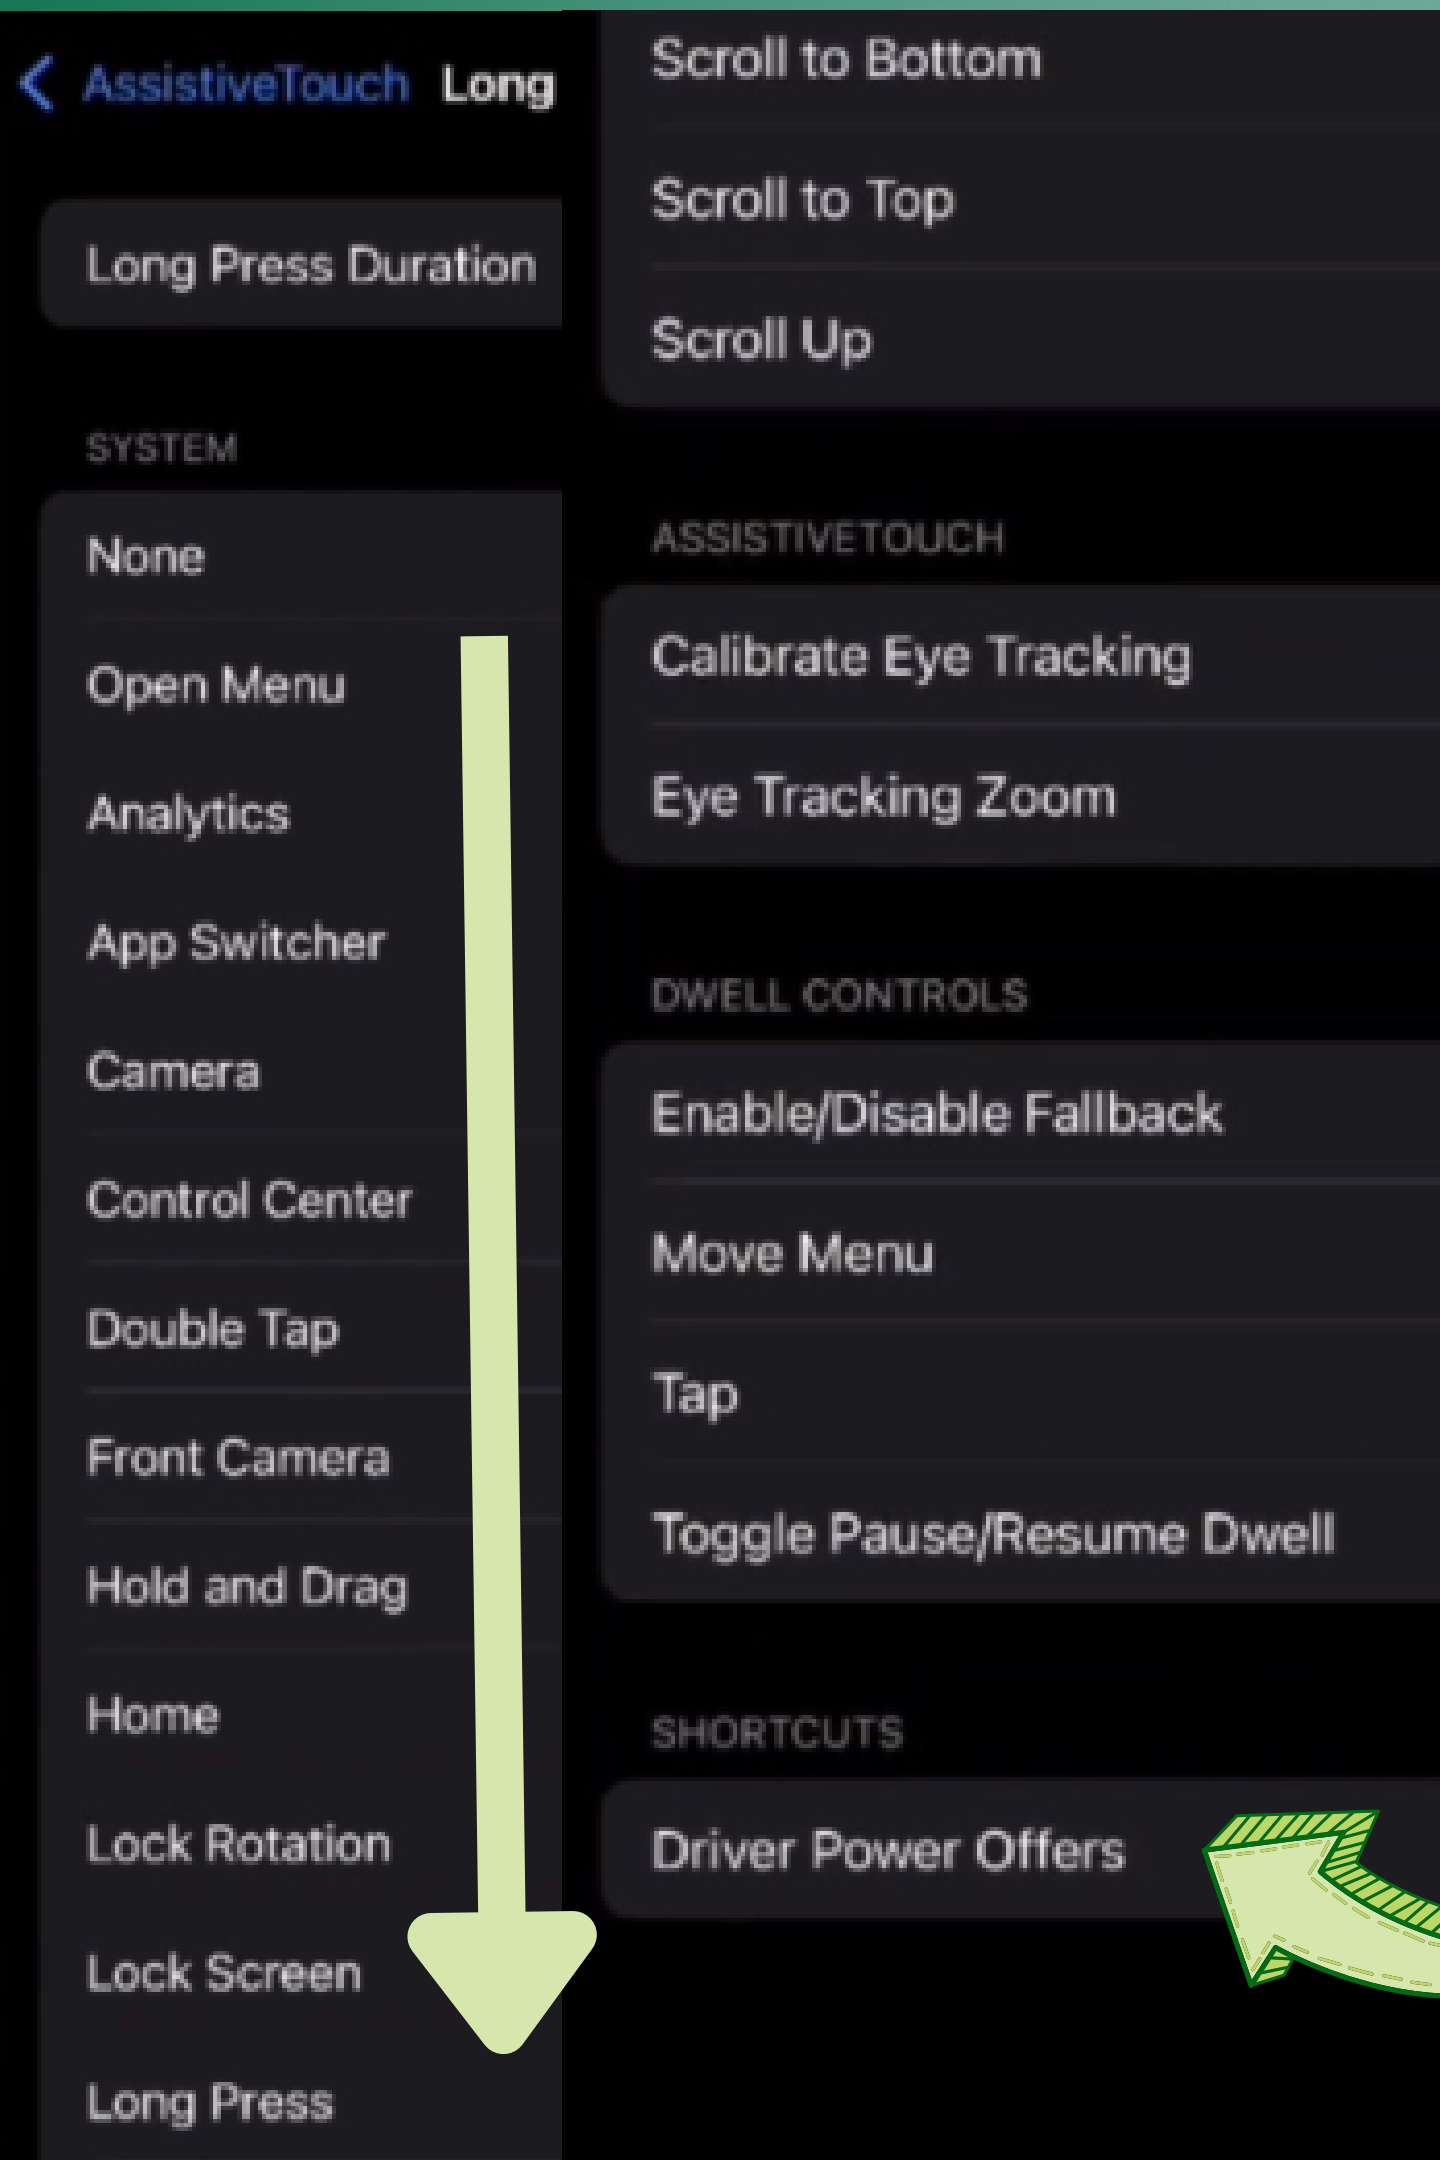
AssistiveTouch Long

Long Press Duration

SYSTEM

None

Open Menu

Analytics

App Switcher

Camera

Control Center

Double Tap

Front Camera

Hold and Drag

Home

Lock Rotation

Lock Screen

Long Press

Scroll to Bottom

Scroll to Top

Scroll Up

ASSISTIVETOUCH

Calibrate Eye Tracking

Eye Tracking Zoom

DWELL CONTROLS

Enable/Disable Fallback

Move Menu

Tap

Toggle Pause/Resume Dwell

SHORTCUTS

Driver Power Offers